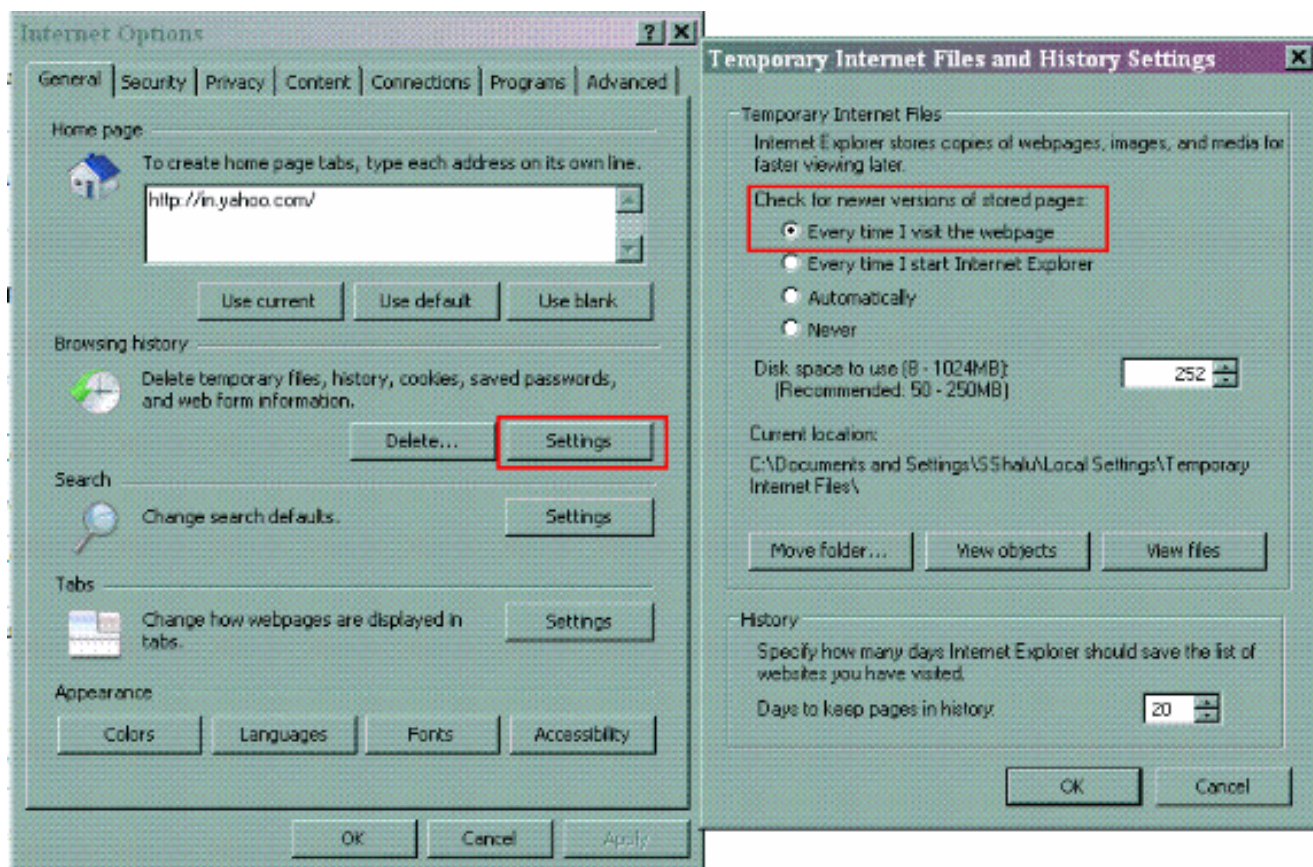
Internet Options

? X

General | Security | Privacy | Content | Connections | Programs | Advanced

Home page

To create home page tabs, type each address on its own line.

http://in.yahoo.com/

Use current | Use default | Use blank

Browsing history

Delete temporary files, history, cookies, saved passwords, and web form information.

Delete... | Settings

Search

Change search defaults.

Settings

Tabs

Change how webpages are displayed in tabs.

Settings

Appearance

Colors | Languages | Fonts | Accessibility

OK | Cancel | Apply

Temporary Internet Files and History Settings

X

Temporary Internet Files

Internet Explorer stores copies of webpages, images, and media for faster viewing later.

Check for newer versions of stored pages:

Every time I visit the webpage

Every time I start Internet Explorer

Automatically

Never

Disk space to use (8 - 1024MB): (Recommended: 50 - 250MB)

252

Current location:

C:\Documents and Settings\SShalu\Local Settings\Temporary Internet Files\

Move folder... | View objects | View files

History

Specify how many days Internet Explorer should save the list of websites you have visited.

Days to keep pages in history:

20

OK | Cancel